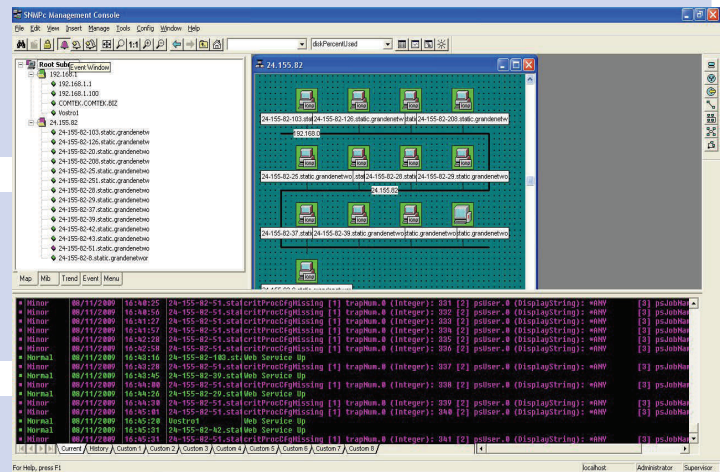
SNMPc Management Console

File Edit View Insert Manage Tools Config Window Help

diskPercentUsed

Root Subnet Event Window
192.168.1
192.168.1.1
192.168.1.100
COMTEK.COMTEK.BIZ
Vostro1
24.155.82
24-155-82-103.static.grandenetw
24-155-82-126.static.grandenetw
24-155-82-20.static.grandenetw
24-155-82-208.static.grandenetw
24-155-82-25.static.grandenetwo
24-155-82-251.static.grandenetw
24-155-82-28.static.grandenetwo
24-155-82-29.static.grandenetwo
24-155-82-37.static.grandenetwo
24-155-82-39.static.grandenetwo
24-155-82-42.static.grandenetwo
24-155-82-43.static.grandenetwo
24-155-82-51.static.grandenetwo
24-155-82-8.static.grandenetwor

Map Mib Trend Event Menu

24.155.82

24-155-82-103.stat 24-155-82-126.static.grandenetwo .stati 24-155-82-208.static.grandenetwo
192.168.0
24-155-82-25.static.grandenetwo .sta 24-155-82-28.stat 24-155-82-29.static.grandenetwo
24.155.82
24-155-82-37.stati 24-155-82-39.static.grandenetwo .stati 24-155-82-42.static.grandenetwo

| | | | | |
|---|---|---|---|---|
| Minor | 08/11/2009 | 16:40:25 | 24-155-82-51.staticritProcCfgMissing [1] trapNum.0 (Integer): 331 [2] psUser.0 (DisplayString): *ANY | [3] psJobNam |
| Minor | 08/11/2009 | 16:40:56 | 24-155-82-51.staticritProcCfgMissing [1] trapNum.0 (Integer): 332 [2] psUser.0 (DisplayString): *ANY | [3] psJobNam |
| Minor | 08/11/2009 | 16:41:27 | 24-155-82-51.staticritProcCfgMissing [1] trapNum.0 (Integer): 333 [2] psUser.0 (DisplayString): *ANY | [3] psJobNam |
| Minor | 08/11/2009 | 16:41:57 | 24-155-82-51.staticritProcCfgMissing [1] trapNum.0 (Integer): 334 [2] psUser.0 (DisplayString): *ANY | [3] psJobNam |
| Minor | 08/11/2009 | 16:42:28 | 24-155-82-51.staticritProcCfgMissing [1] trapNum.0 (Integer): 335 [2] psUser.0 (DisplayString): *ANY | [3] psJobNam |
| Minor | 08/11/2009 | 16:42:58 | 24-155-82-51.staticritProcCfgMissing [1] trapNum.0 (Integer): 336 [2] psUser.0 (DisplayString): *ANY | [3] psJobNam |
| Normal | 08/11/2009 | 16:43:16 | 24-155-82-103.st.Web Service Up | |
| Minor | 08/11/2009 | 16:43:28 | 24-155-82-51.staticritProcCfgMissing [1] trapNum.0 (Integer): 337 [2] psUser.0 (DisplayString): *ANY | [3] psJobNam |
| Normal | 08/11/2009 | 16:43:45 | 24-155-82-39.statWeb Service Up | |
| Minor | 08/11/2009 | 16:44:00 | 24-155-82-51.staticritProcCfgMissing [1] trapNum.0 (Integer): 338 [2] psUser.0 (DisplayString): *ANY | [3] psJobNam |
| Normal | 08/11/2009 | 16:44:26 | 24-155-82-29.statWeb Service Up | |
| Minor | 08/11/2009 | 16:44:31 | 24-155-82-51.staticritProcCfgMissing [1] trapNum.0 (Integer): 339 [2] psUser.0 (DisplayString): *ANY | [3] psJobNam |
| Minor | 08/11/2009 | 16:45:01 | 24-155-82-51.staticritProcCfgMissing [1] trapNum.0 (Integer): 340 [2] psUser.0 (DisplayString): *ANY | [3] psJobNam |
| Normal | 08/11/2009 | 16:45:20 | Vostro1 Web Service Up | |
| Normal | 08/11/2009 | 16:45:31 | 24-155-82-42.statWeb Service Up | |
| Minor | 08/11/2009 | 16:45:31 | 24-155-82-51.staticritProcCfgMissing [1] trapNum.0 (Integer): 341 [2] psUser.0 (DisplayString): *ANY | [3] psJobNam |

Current History Custom 1 Custom 2 Custom 3 Custom 4 Custom 5 Custom 6 Custom 7 Custom 8

For Help, press F1 localhost Administrator Supervisor